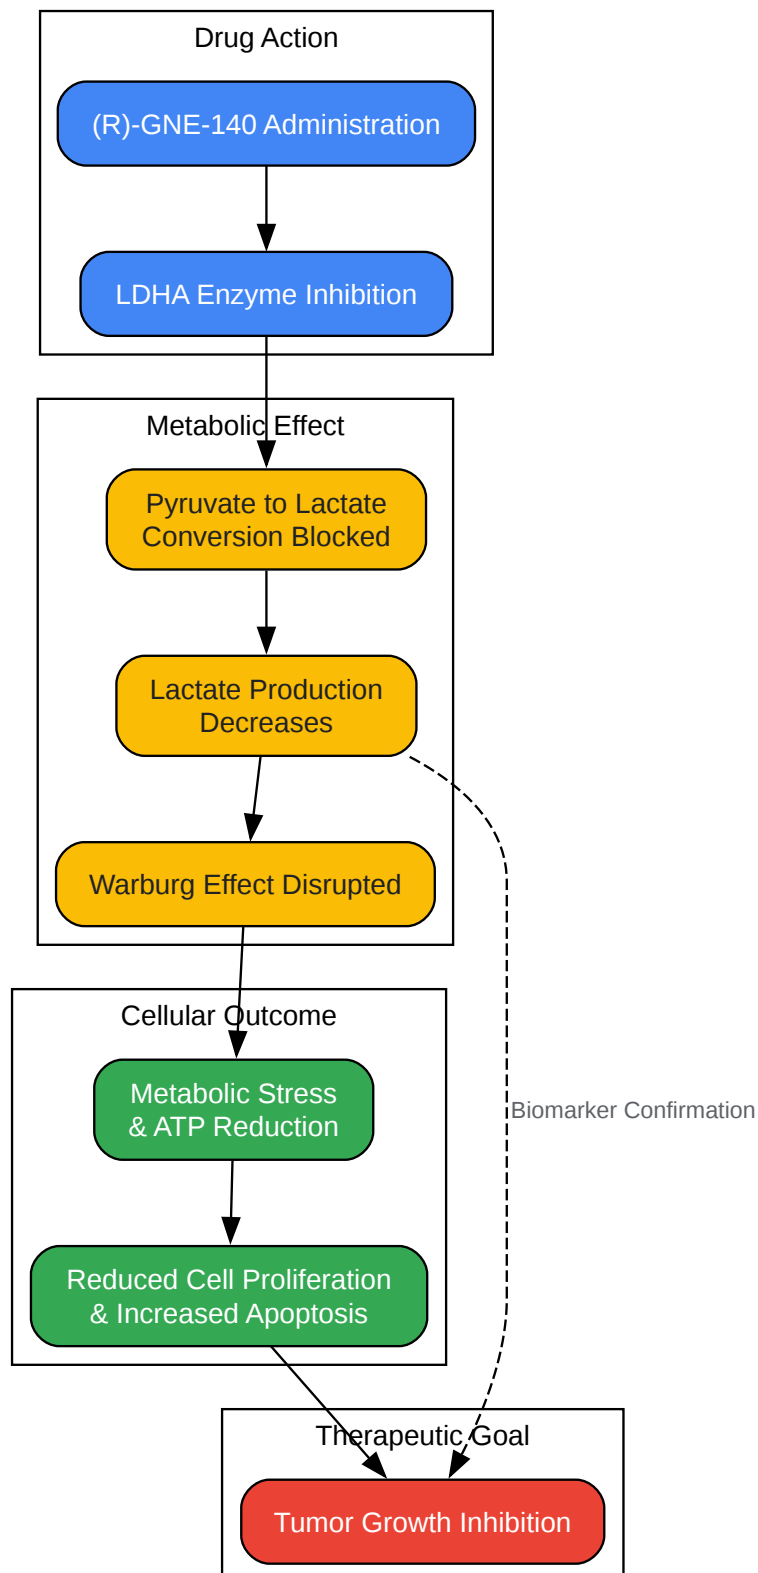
Drug Action

(R)-GNE-140 Administration

LDHA Enzyme Inhibition

Metabolic Effect

Pyruvate to Lactate Conversion Blocked

Lactate Production Decreases

Warburg Effect Disrupted

Cellular Outcome

Metabolic Stress & ATP Reduction

Reduced Cell Proliferation & Increased Apoptosis

Biomarker Confirmation

Therapeutic Goal

Tumor Growth Inhibition